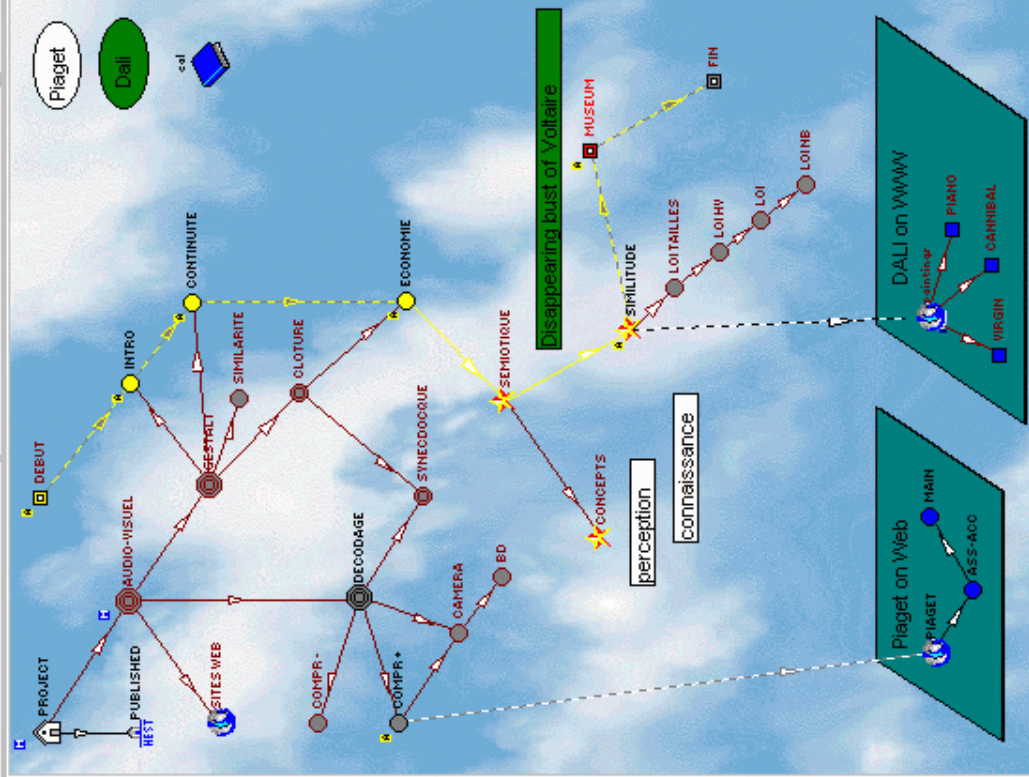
Piaget

Dali

col

Disappearing bust of Voltaire

FIN

MUSEUM

DEBUT

INTRO

CONTINUITE

ECONOMIE

SIMILARITE

CLOTURE

GESTALT

SYNECDOCQUE

SEMIOTIQUE

SIMILITUDE

LOITAILLES

LOIHY

LOI

LOINB

AUDIO-VISUEL

DECODAGE

CAMERA

BD

CONCEPTS

perception

connaissance

PROJECT

PUBLISHED

HEST

SITES WEB

COMPR -

COMPR +

DALI on WWW

Painting

PIANO

CANNIBAL

VIRGIN

Piaget on Web

PIAGET

ASS-ACC

MAIN